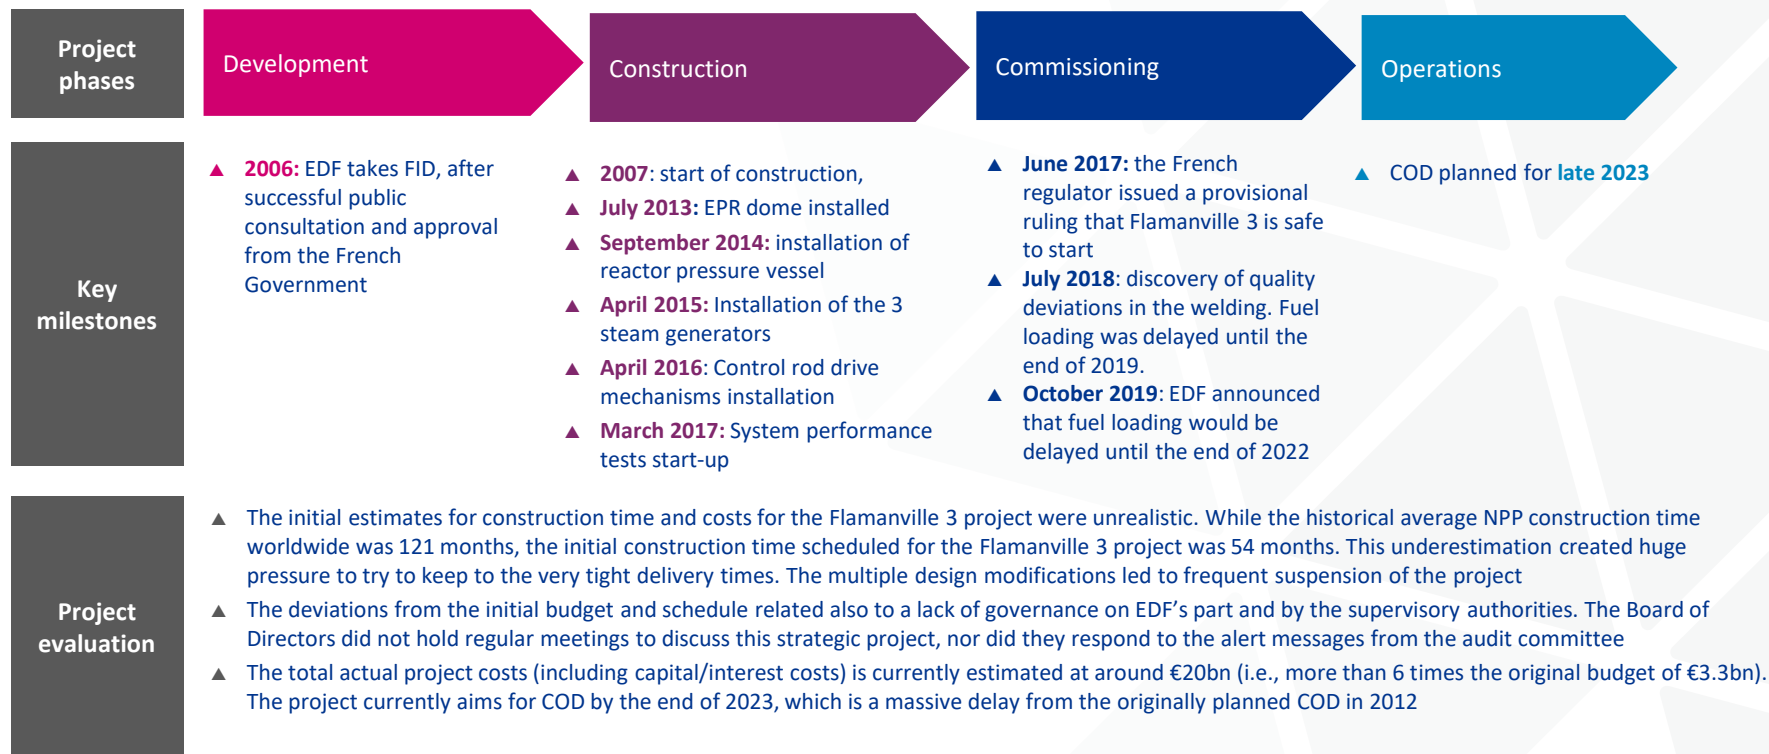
Project phases

Development

Construction

Commissioning

Operations

Key milestones

▲ 2006: EDF takes FID, after successful public consultation and approval from the French Government

▲ 2007: start of construction,
▲ July 2013: EPR dome installed
▲ September 2014: installation of reactor pressure vessel
▲ April 2015: Installation of the 3 steam generators
▲ April 2016: Control rod drive mechanisms installation
▲ March 2017: System performance tests start-up

▲ June 2017: the French regulator issued a provisional ruling that Flamanville 3 is safe to start
▲ July 2018: discovery of quality deviations in the welding. Fuel loading was delayed until the end of 2019.
▲ October 2019: EDF announced that fuel loading would be delayed until the end of 2022

▲ COD planned for late 2023

Project evaluation

▲ The initial estimates for construction time and costs for the Flamanville 3 project were unrealistic. While the historical average NPP construction time worldwide was 121 months, the initial construction time scheduled for the Flamanville 3 project was 54 months. This underestimation created huge pressure to try to keep to the very tight delivery times. The multiple design modifications led to frequent suspension of the project
▲ The deviations from the initial budget and schedule related also to a lack of governance on EDF's part and by the supervisory authorities. The Board of Directors did not hold regular meetings to discuss this strategic project, nor did they respond to the alert messages from the audit committee
▲ The total actual project costs (including capital/interest costs) is currently estimated at around €20bn (i.e., more than 6 times the original budget of €3.3bn). The project currently aims for COD by the end of 2023, which is a massive delay from the originally planned COD in 2012